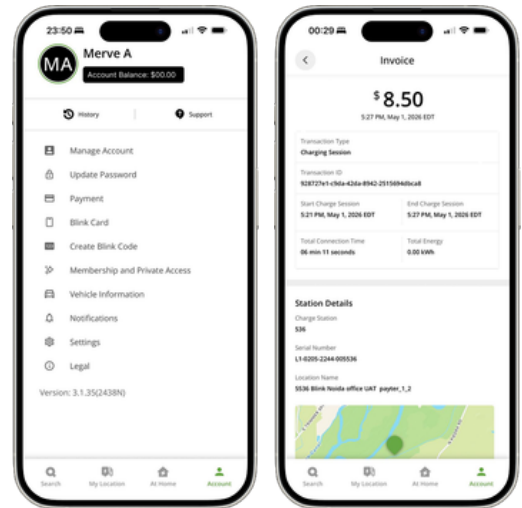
23:50

MA

Merve A

Account Balance: $00.00

History

Support

Manage Account

Update Password

Payment

Blink Card

Create Blink Code

Membership and Private Access

Vehicle Information

Notifications

Settings

Legal

Version: 3.1.35(2438N)

Search

My Location

At Home

Account

00:29

Invoice

$8.50

5:27 PM, May 1, 2026 EDT

Transaction Type

Charging Session

Transaction ID

928727e1-c9da-42da-8942-2515694d0ca8

Start Charge Session

5:21 PM, May 1, 2026 EDT

End Charge Session

5:27 PM, May 1, 2026 EDT

Total Connection Time

06 min 11 seconds

Total Energy

0.00 kWh

Station Details

Charge Station

536

Serial Number

L1-0205-2244-005536

Location Name

5536 Blink Noida office UAT payter_1_2

Search

My Location

At Home

Account